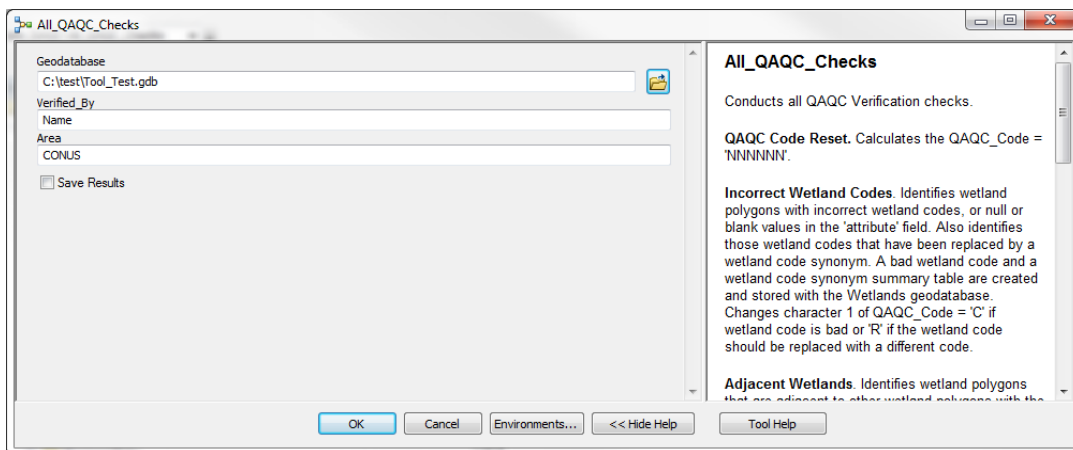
All_QAQC_Checks

Geodatabase
C:\test\Tool_Test.gdb
Verified_By
Name
Area
CONUS
Save Results

All_QAQC_Checks

Conducts all QAQC Verification checks.

**QAQC Code Reset.** Calculates the QAQC_Code = 'NNNNNN'.

**Incorrect Wetland Codes.** Identifies wetland polygons with incorrect wetland codes, or null or blank values in the 'attribute' field. Also identifies those wetland codes that have been replaced by a wetland code synonym. A bad wetland code and a wetland code synonym summary table are created and stored with the Wetlands geodatabase. Changes character 1 of QAQC_Code = 'C' if wetland code is bad or 'R' if the wetland code should be replaced with a different code.

**Adjacent Wetlands.** Identifies wetland polygons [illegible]

OK Cancel Environments... << Hide Help Tool Help